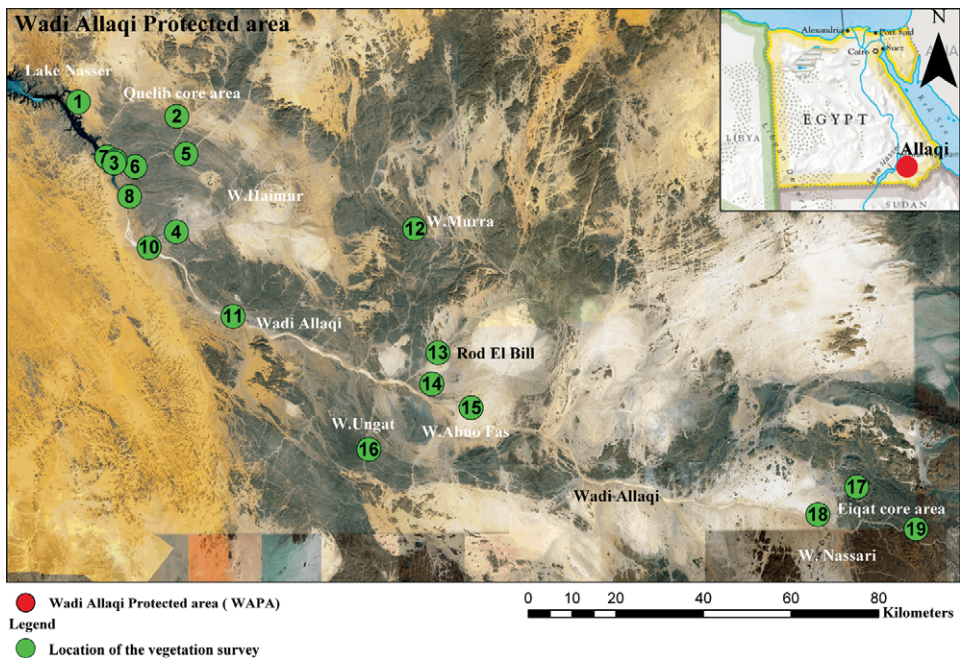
Wadi Allaqi Protected area

Lake Nasser
Quelib core area
1
2
7
3
6
5
8
W.Haimur
4
10
12
W.Murra
11
Wadi Allaqi
13
Rod El Bill
14
15
W.Ungat
W.Abuo Fas
16
Wadi Allaqi
17
18
Eiqat core area
19
W. Nassari

N
Alexandria
Port Said
Cairo
Suez
LIBYA
EGYPT
Allaqi
SUDAN
Red Sea
Lake Nasser

Wadi Allaqi Protected area ( WAPA)
Legend
Location of the vegetation survey

0 10 20 40 60 80
Kilometers